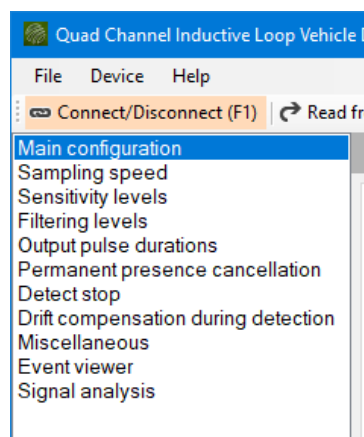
Quad Channel Inductive Loop Vehicle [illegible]

File Device Help

Connect/Disconnect (F1) Read fr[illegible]

Main configuration
Sampling speed
Sensitivity levels
Filtering levels
Output pulse durations
Permanent presence cancellation
Detect stop
Drift compensation during detection
Miscellaneous
Event viewer
Signal analysis